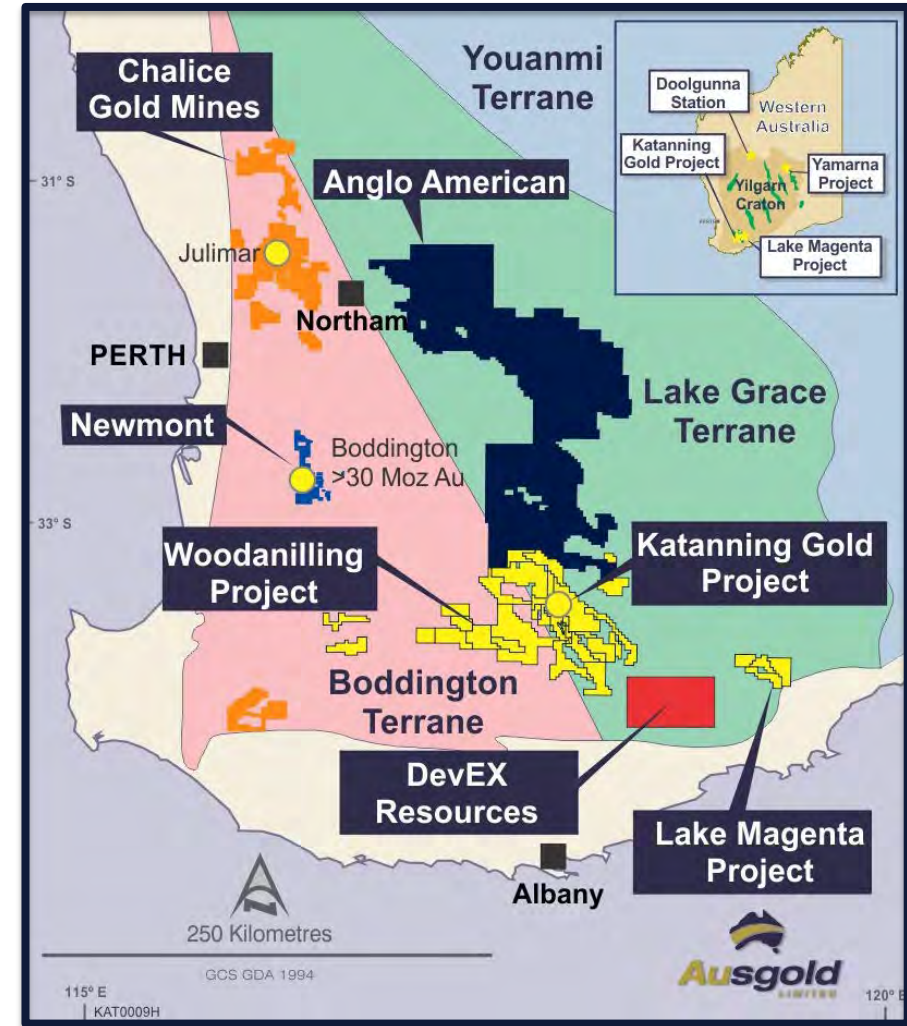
Chalice Gold Mines

Youanmi Terrane

Doolgunna Station

Western Australia

Katanning Gold Project

Yamarna Project

Yilgarn Craton

Lake Magenta Project

31° S

Anglo American

Julimar

Northam

PERTH

Lake Grace Terrane

Newmont

Boddington >30 Moz Au

33° S

Woodanilling Project

Katanning Gold Project

Boddington Terrane

DevEX Resources

Lake Magenta Project

Albany

250 Kilometres

GCS GDA 1994

115° E

KAT0009H

Ausgold LIMITED

120° E